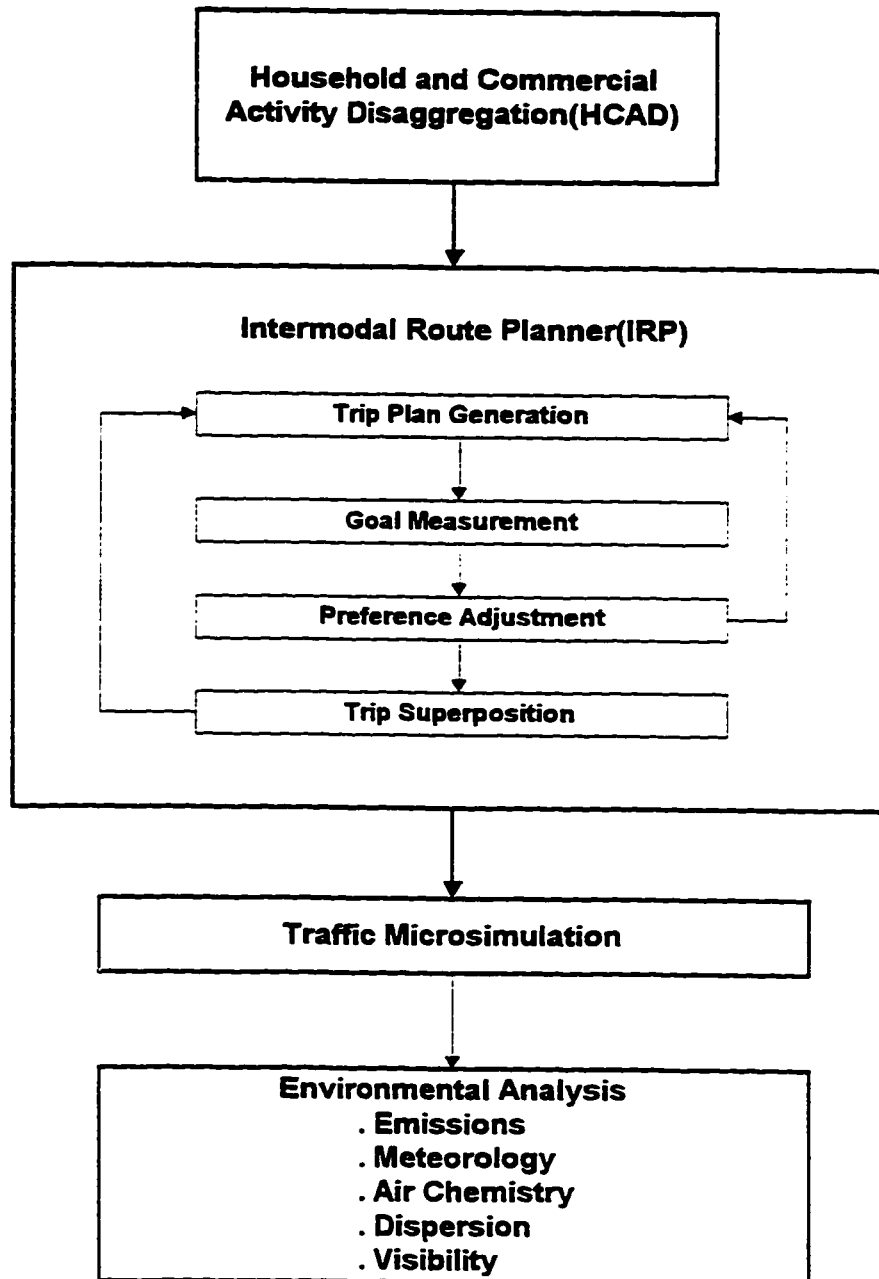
Household and Commercial Activity Disaggregation(HCAD)

Intermodal Route Planner(IRP)

Trip Plan Generation

Goal Measurement

Preference Adjustment

Trip Superposition

Traffic Microsimulation

Environmental Analysis
. Emissions
. Meteorology
. Air Chemistry
. Dispersion
. Visibility